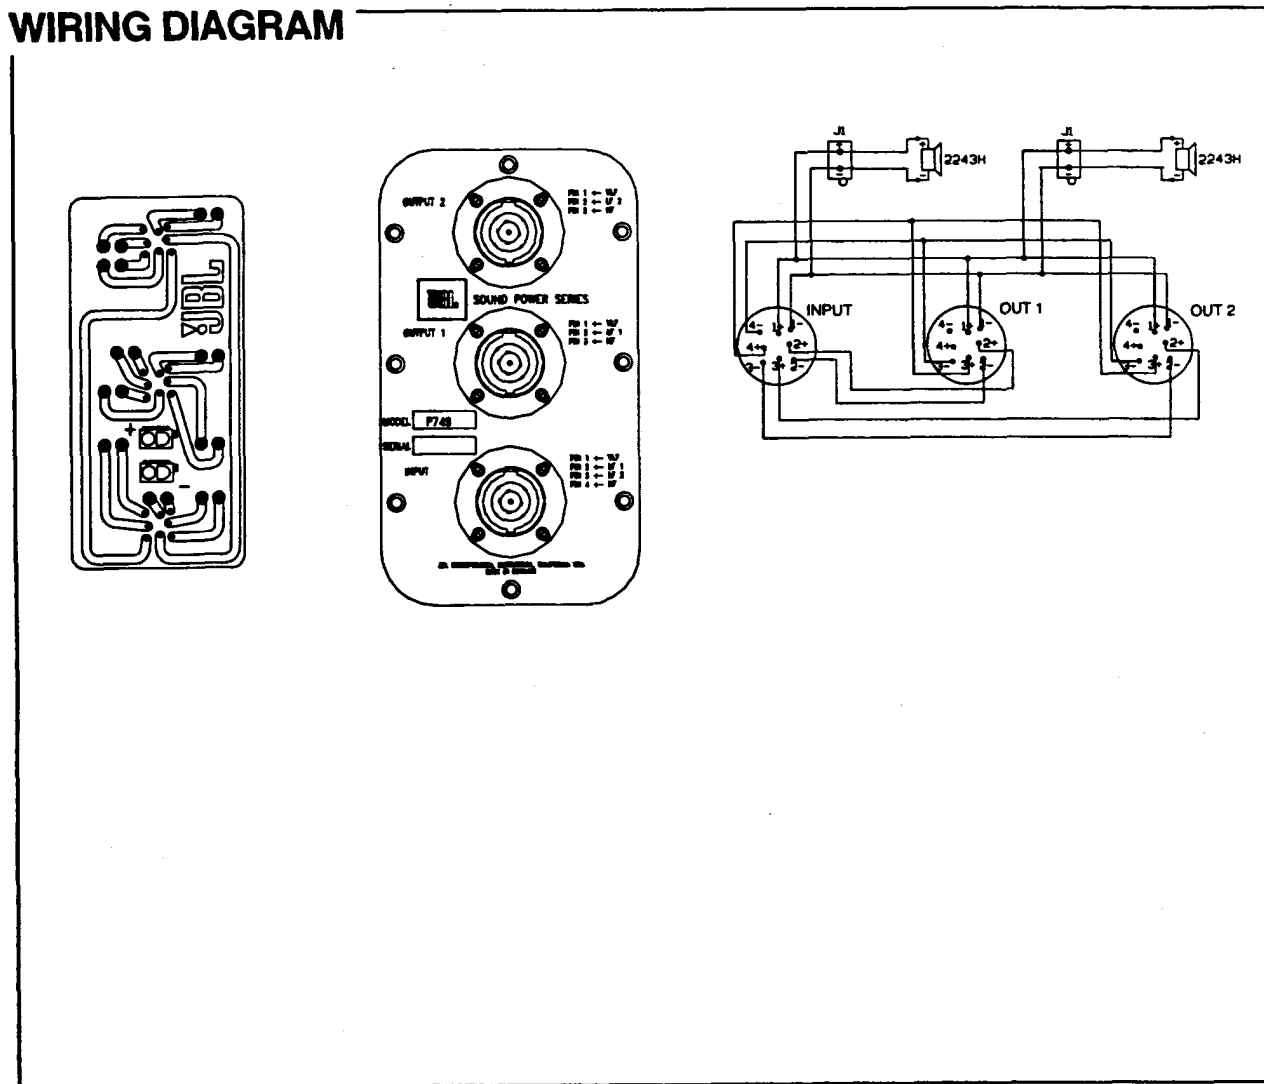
WIRING DIAGRAM

JBL

+

−

OUTPUT 2

PIN 1 ← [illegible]
PIN 2 ← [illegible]
PIN 3 ← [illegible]

JBL

SOUND POWER SERIES

OUTPUT 1

PIN 1 ← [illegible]
PIN 2 ← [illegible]
PIN 3 ← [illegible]

MODEL F748

SERIAL

INPUT

PIN 1 ← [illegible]
PIN 2 ← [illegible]
PIN 3 ← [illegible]
PIN 4 ← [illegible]

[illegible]

J1

2243H

J1

2243H

INPUT

4− 1+ 1− 4+ 2+ 3− 3+ 2−

OUT 1

4− 1+ 1− 4+ 2+ 3− 3+ 2−

OUT 2

4− 1+ 1− 4+ 2+ 3− 3+ 2−